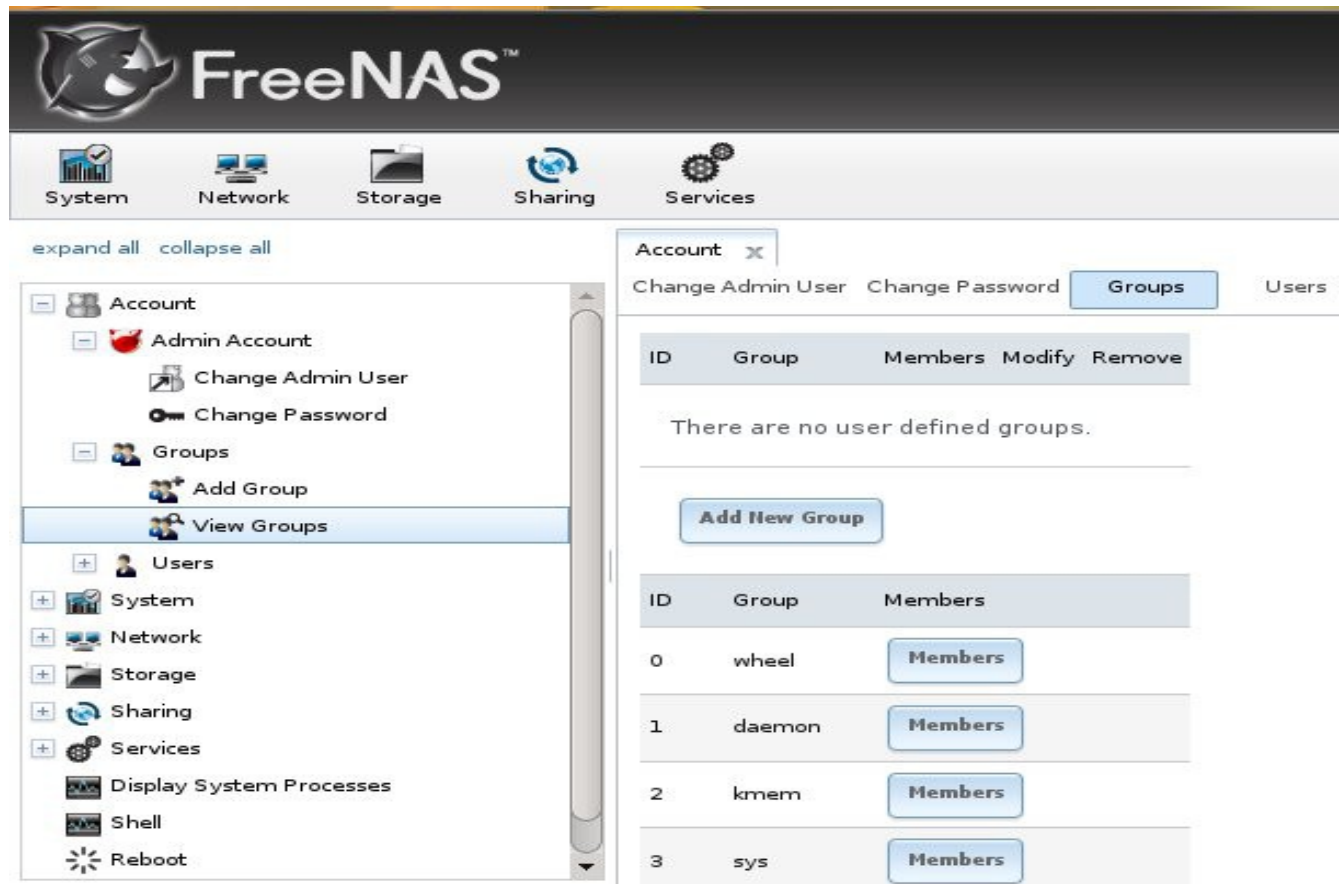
FreeNAS™

System Network Storage Sharing Services

expand all collapse all

Account
Admin Account
Change Admin User
Change Password
Groups
Add Group
View Groups
Users
System
Network
Storage
Sharing
Services
Display System Processes
Shell
Reboot

Account

Change Admin User Change Password Groups Users

| ID | Group | Members | Modify | Remove |
|---|---|---|---|---|

There are no user defined groups.

Add New Group

| ID | Group | Members |
|---|---|---|
| 0 | wheel | Members |
| 1 | daemon | Members |
| 2 | kmem | Members |
| 3 | sys | Members |